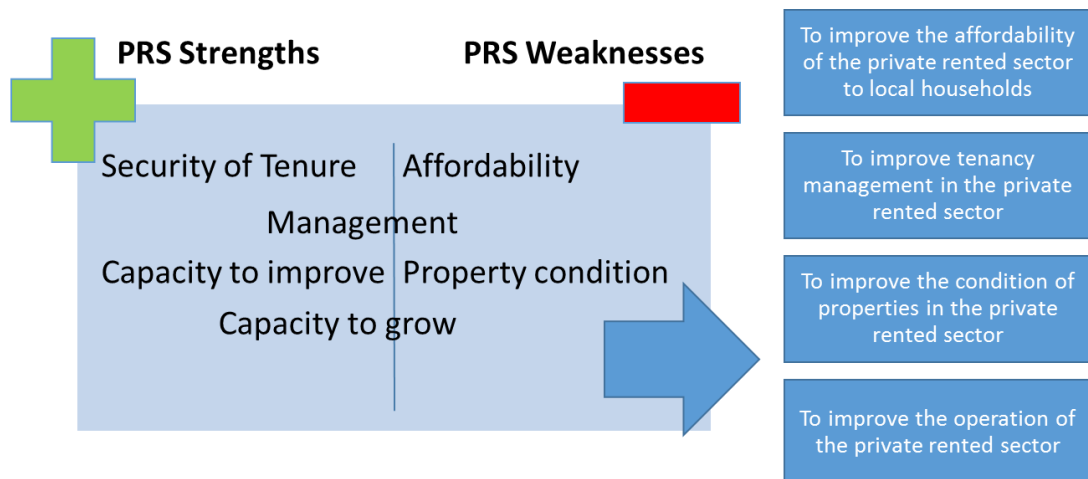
PRS Strengths

PRS Weaknesses

Security of Tenure

Affordability

Management

Capacity to improve

Property condition

Capacity to grow

To improve the affordability of the private rented sector to local households

To improve tenancy management in the private rented sector

To improve the condition of properties in the private rented sector

To improve the operation of the private rented sector